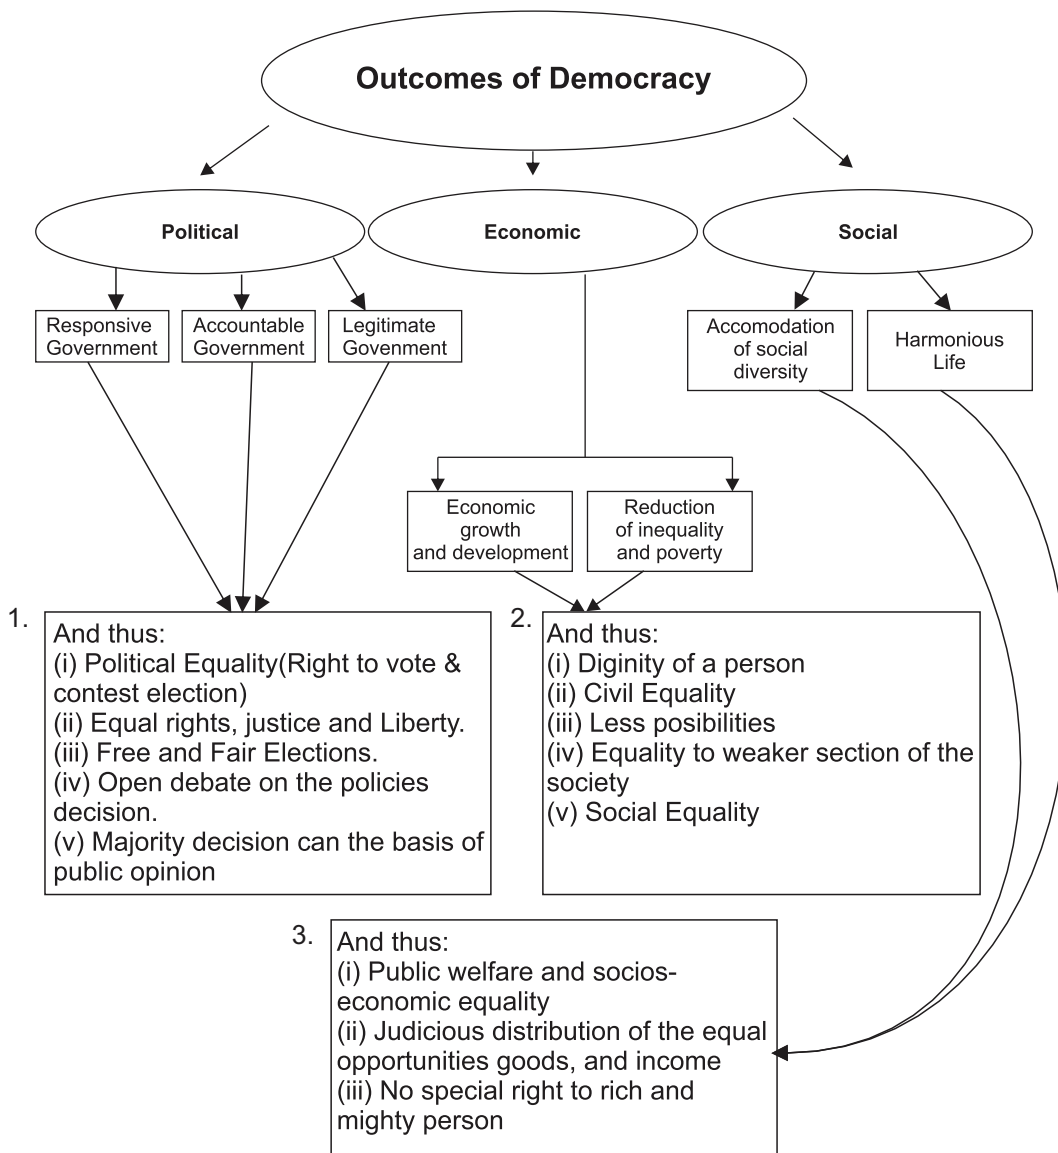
Outcomes of Democracy

Political

Economic

Social

Responsive Government

Accountable Government

Legitimate Govenment

Accomodation of social diversity

Harmonious Life

Economic growth and development

Reduction of inequality and poverty

1. And thus:
(i) Political Equality(Right to vote & contest election)
(ii) Equal rights, justice and Liberty.
(iii) Free and Fair Elections.
(iv) Open debate on the policies decision.
(v) Majority decision can the basis of public opinion

2. And thus:
(i) Diginity of a person
(ii) Civil Equality
(iii) Less posibilities
(iv) Equality to weaker section of the society
(v) Social Equality

3. And thus:
(i) Public welfare and socios-economic equality
(ii) Judicious distribution of the equal opportunities goods, and income
(iii) No special right to rich and mighty person